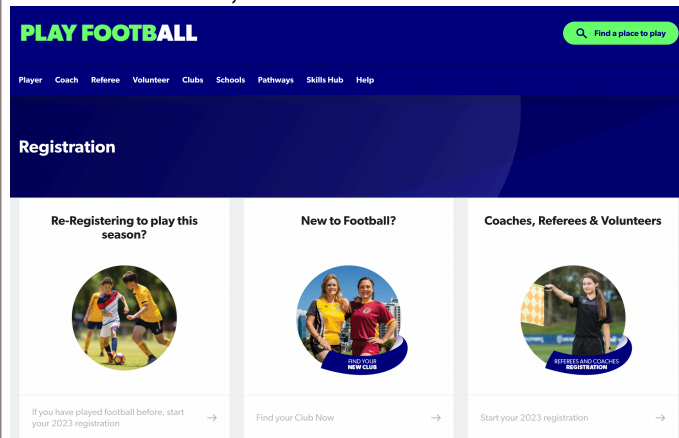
PLAY FOOTBALL

Find a place to play

Player Coach Referee Volunteer Clubs Schools Pathways Skills Hub Help

Registration

Re-Registering to play this season?

If you have played football before, start your 2023 registration →

New to Football?

FIND YOUR NEW CLUB

Find your Club Now →

Coaches, Referees & Volunteers

REFEREES AND COACHES REGISTRATION

Start your 2023 registration →